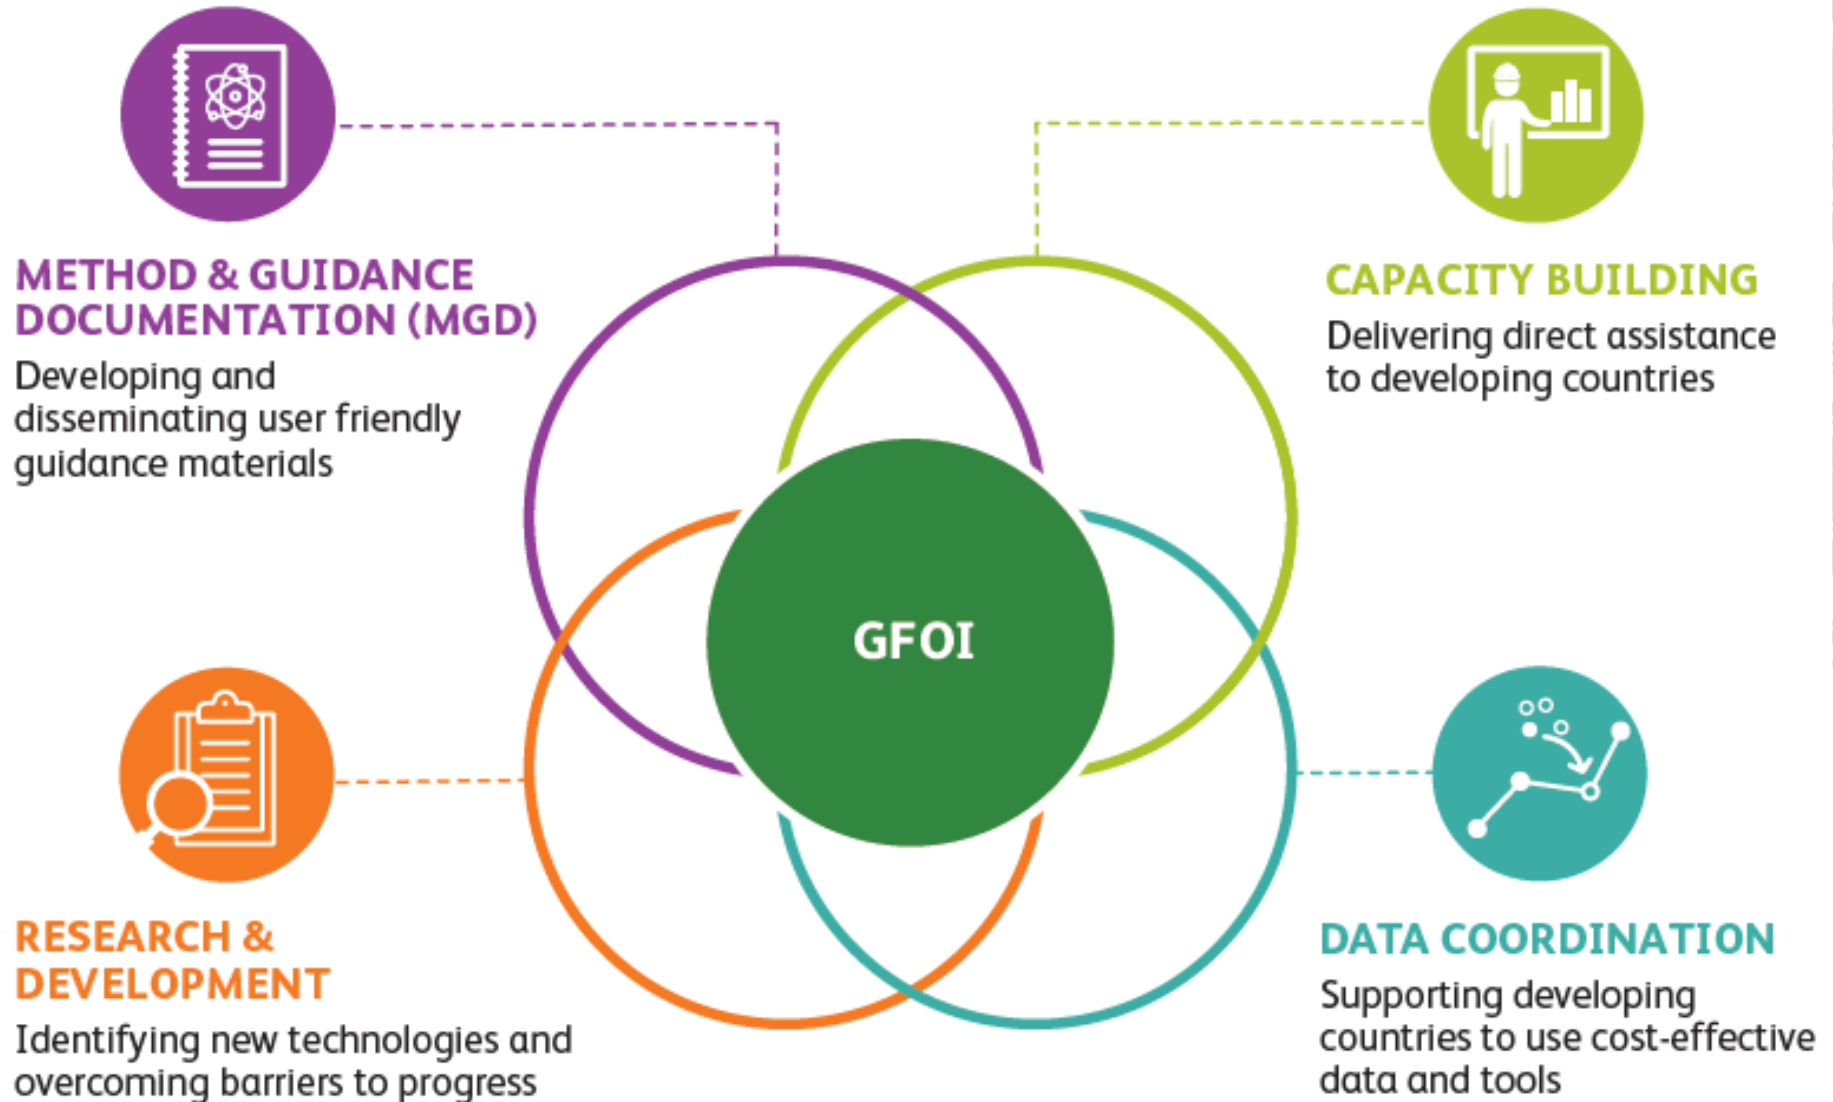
METHOD & GUIDANCE DOCUMENTATION (MGD)
Developing and disseminating user friendly guidance materials

CAPACITY BUILDING
Delivering direct assistance to developing countries

GFOI

RESEARCH & DEVELOPMENT
Identifying new technologies and overcoming barriers to progress

DATA COORDINATION
Supporting developing countries to use cost-effective data and tools